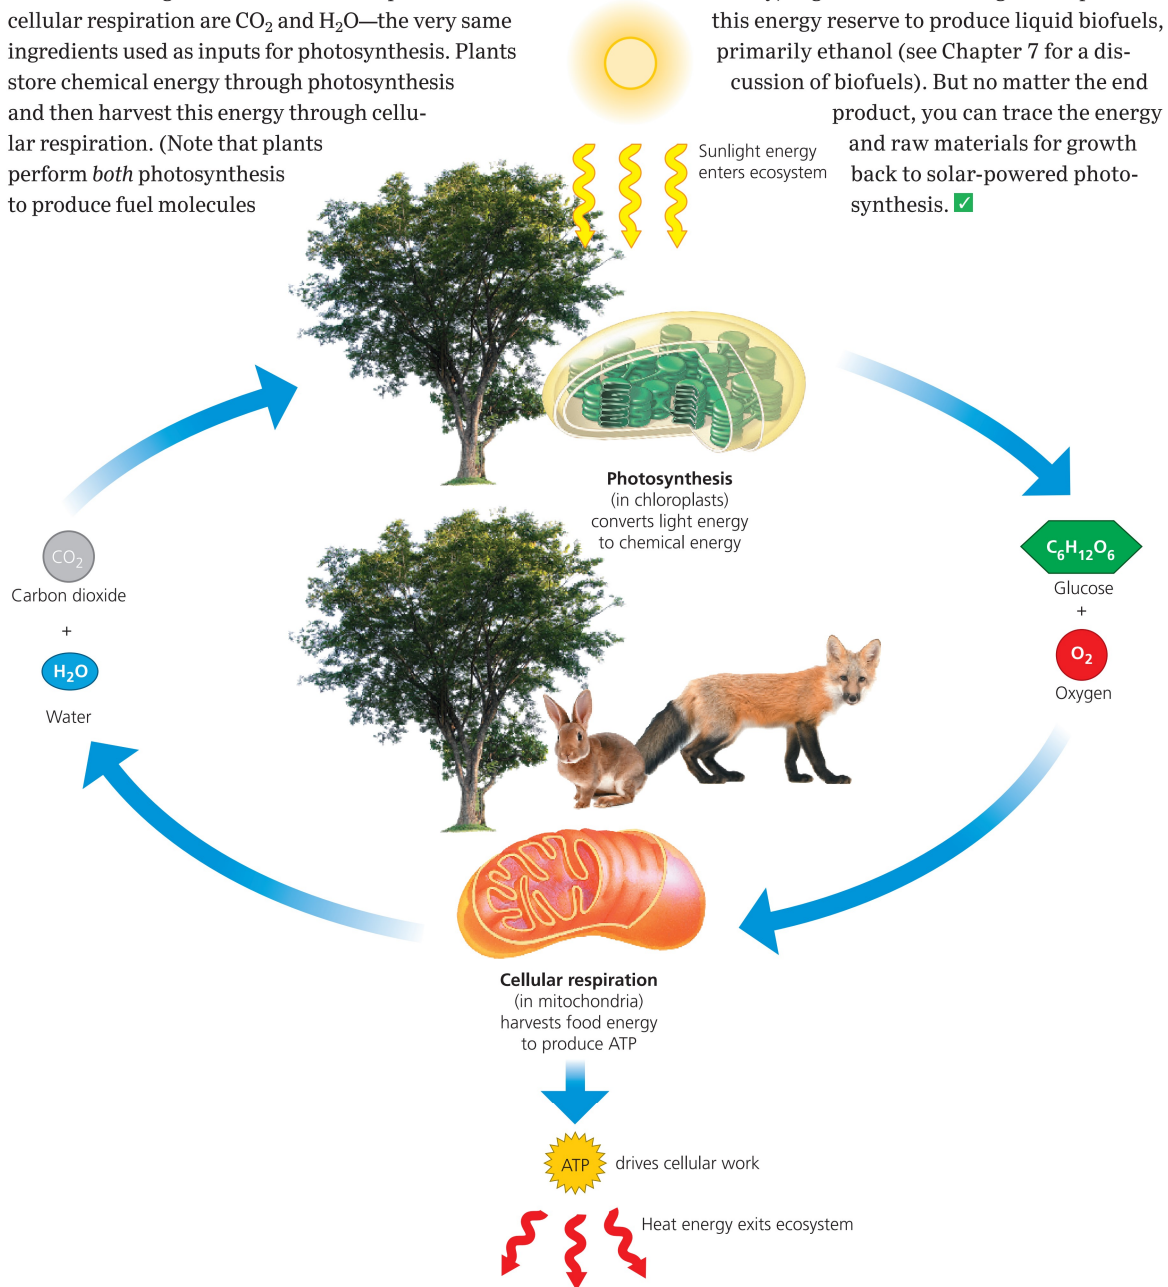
cellular respiration are $CO_2$ and $H_2O$—the very same ingredients used as inputs for photosynthesis. Plants store chemical energy through photosynthesis and then harvest this energy through cellular respiration. (Note that plants perform *both* photosynthesis to produce fuel molecules

this energy reserve to produce liquid biofuels, primarily ethanol (see Chapter 7 for a discussion of biofuels). But no matter the end product, you can trace the energy and raw materials for growth back to solar-powered photosynthesis. ✓

Sunlight energy enters ecosystem

Photosynthesis (in chloroplasts) converts light energy to chemical energy

$C_6H_{12}O_6$
Glucose
+
$O_2$
Oxygen

$CO_2$
Carbon dioxide
+
$H_2O$
Water

Cellular respiration (in mitochondria) harvests food energy to produce ATP

ATP drives cellular work

Heat energy exits ecosystem